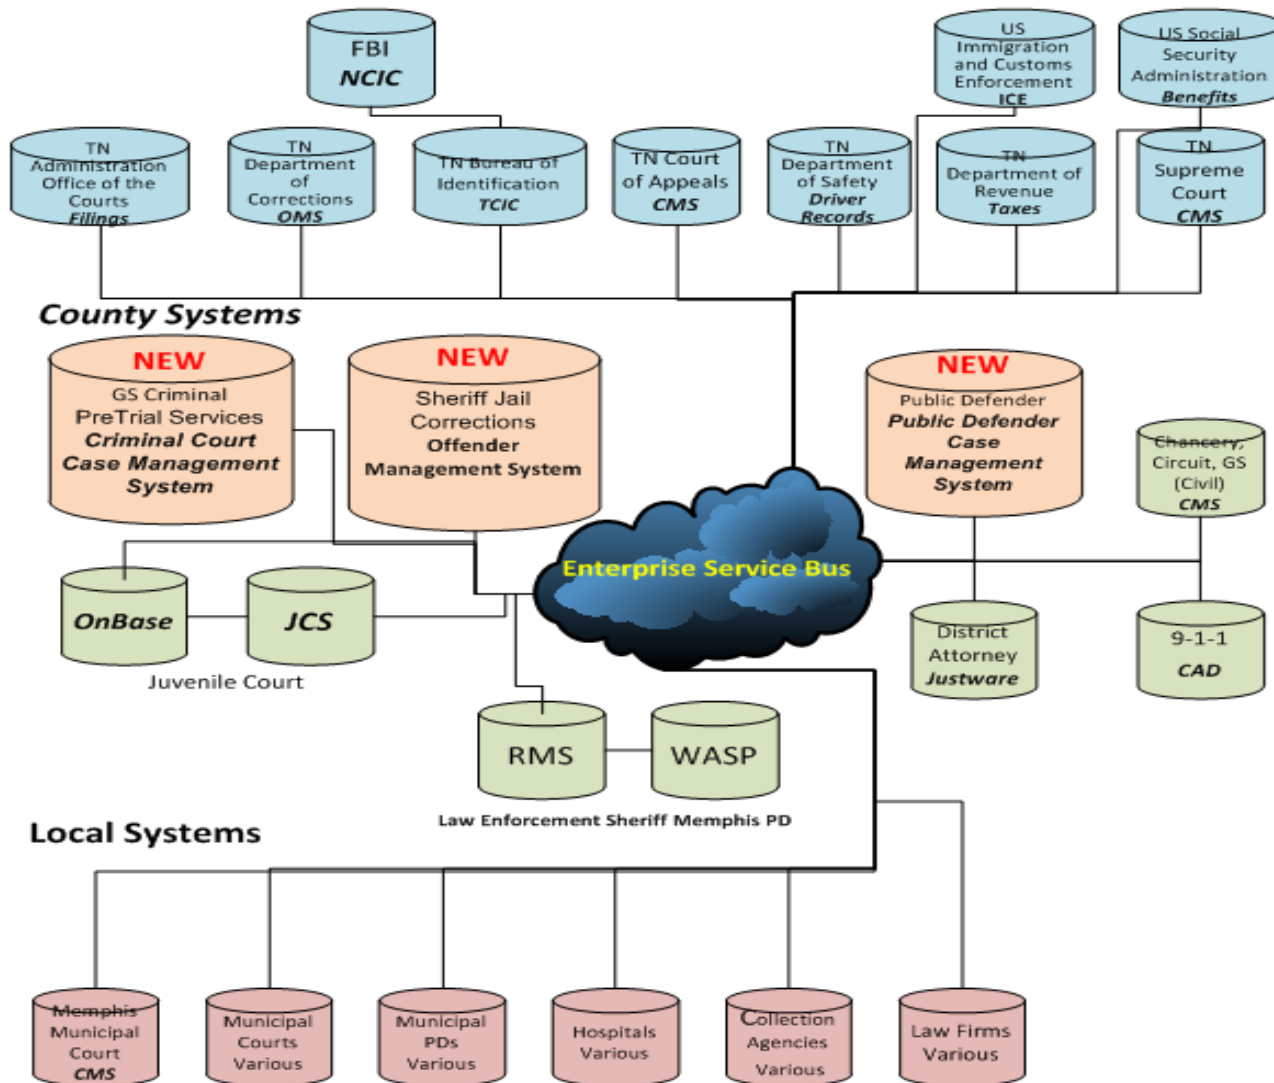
FBI
NCIC

US Immigration and Customs Enforcement
ICE

US Social Security Administration
Benefits

TN Administration Office of the Courts
Filings

TN Department of Corrections
OMS

TN Bureau of Identification
TCIC

TN Court of Appeals
CMS

TN Department of Safety
Driver Records

TN Department of Revenue
Taxes

TN Supreme Court
CMS

County Systems

NEW
GS Criminal PreTrial Services
Criminal Court Case Management System

NEW
Sheriff Jail Corrections
Offender Management System

NEW
Public Defender
Public Defender Case Management System

Chancery, Circuit, GS (Civil)
CMS

Enterprise Service Bus

OnBase

JCS

Juvenile Court

District Attorney
Justware

9-1-1
CAD

RMS

WASP

Law Enforcement Sheriff Memphis PD

Local Systems

Memphis Municipal Court
CMS

Municipal Courts
Various

Municipal PDs
Various

Hospitals
Various

Collection Agencies
Various

Law Firms
Various